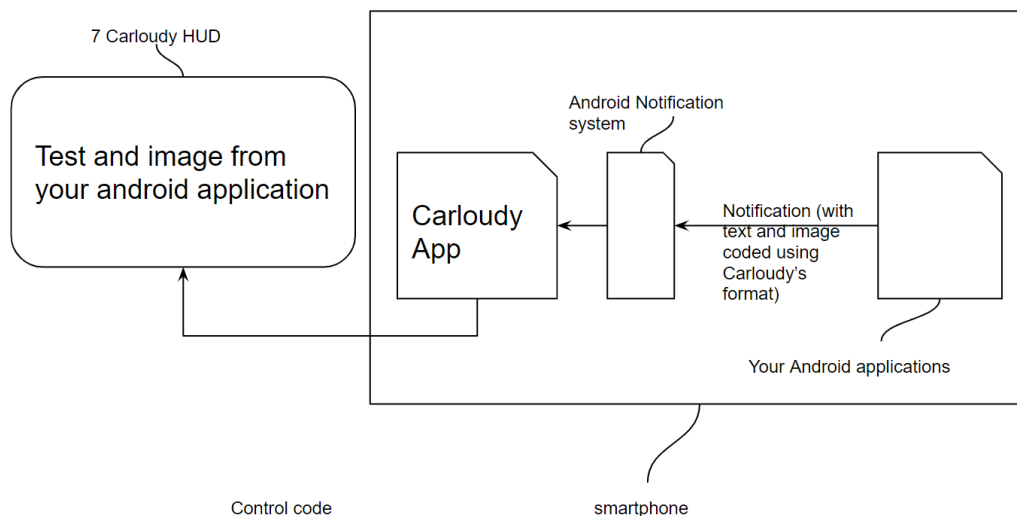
7 Carloudy HUD

Test and image from your android application

Android Notification system

Carloudy App

Notification (with text and image coded using Carloudy's format)

Your Android applications

Control code

smartphone